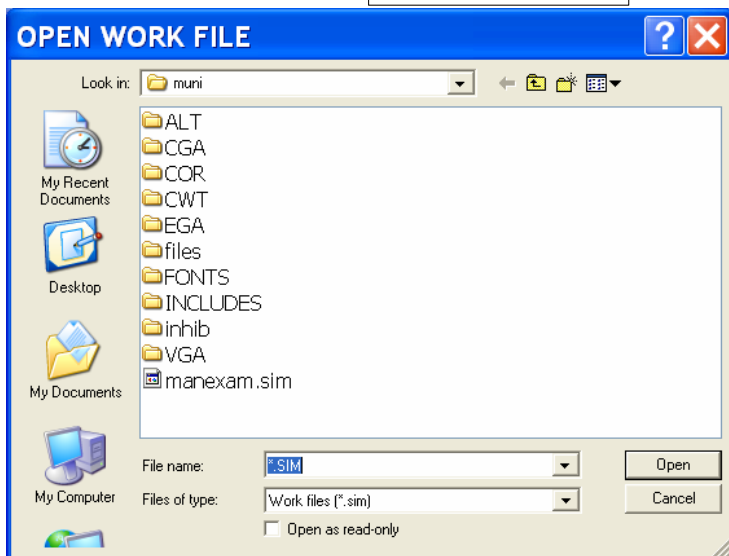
OPEN WORK FILE

Look in: muni

My Recent Documents

Desktop

My Documents

My Computer

ALT
CGA
COR
CWT
EGA
files
FONTS
INCLUDES
inhib
VGA
manexam.sim

File name: *.SIM
Files of type: Work files (*.sim)
Open as read-only

Open
Cancel